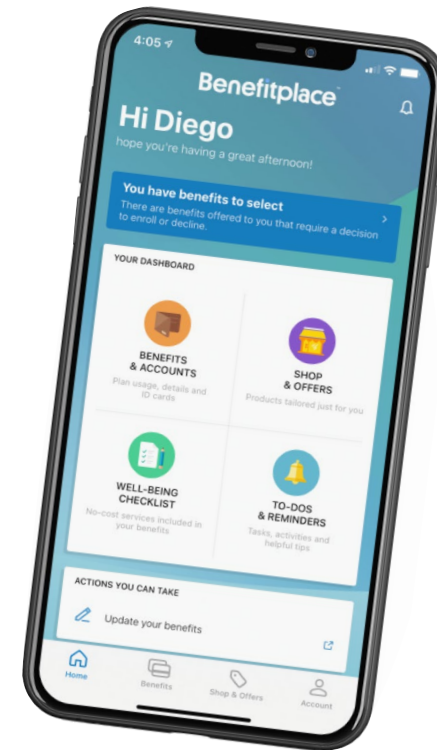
4:05

Benefitplace

Hi Diego
hope you're having a great afternoon!

You have benefits to select
There are benefits offered to you that require a decision to enroll or decline.

YOUR DASHBOARD

BENEFITS & ACCOUNTS
Plan usage, details and ID cards

SHOP & OFFERS
Products tailored just for you

WELL-BEING CHECKLIST
No-cost services included in your benefits

TO-DOS & REMINDERS
Tasks, activities and helpful tips

ACTIONS YOU CAN TAKE

Update your benefits

Home
Benefits
Shop & Offers
Account